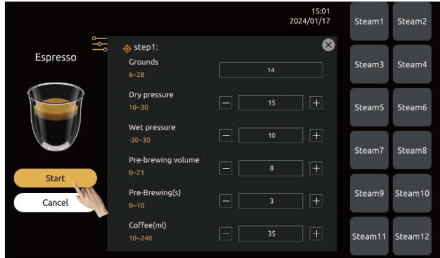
15:01
2024/01/17

Steam1 Steam2
Steam3 Steam4
Steam5 Steam6
Steam7 Steam8
Steam9 Steam10
Steam11 Steam12

Espresso

step1:

Grounds
6~28
14

Dry pressure
10~30
−
15
+

Wet pressure
-30~30
−
10
+

Pre-brewing volume
0~21
−
8
+

Pre-Brewing(s)
0~10
−
3
+

Coffee(ml)
10~240
−
35
+

Start
Cancel